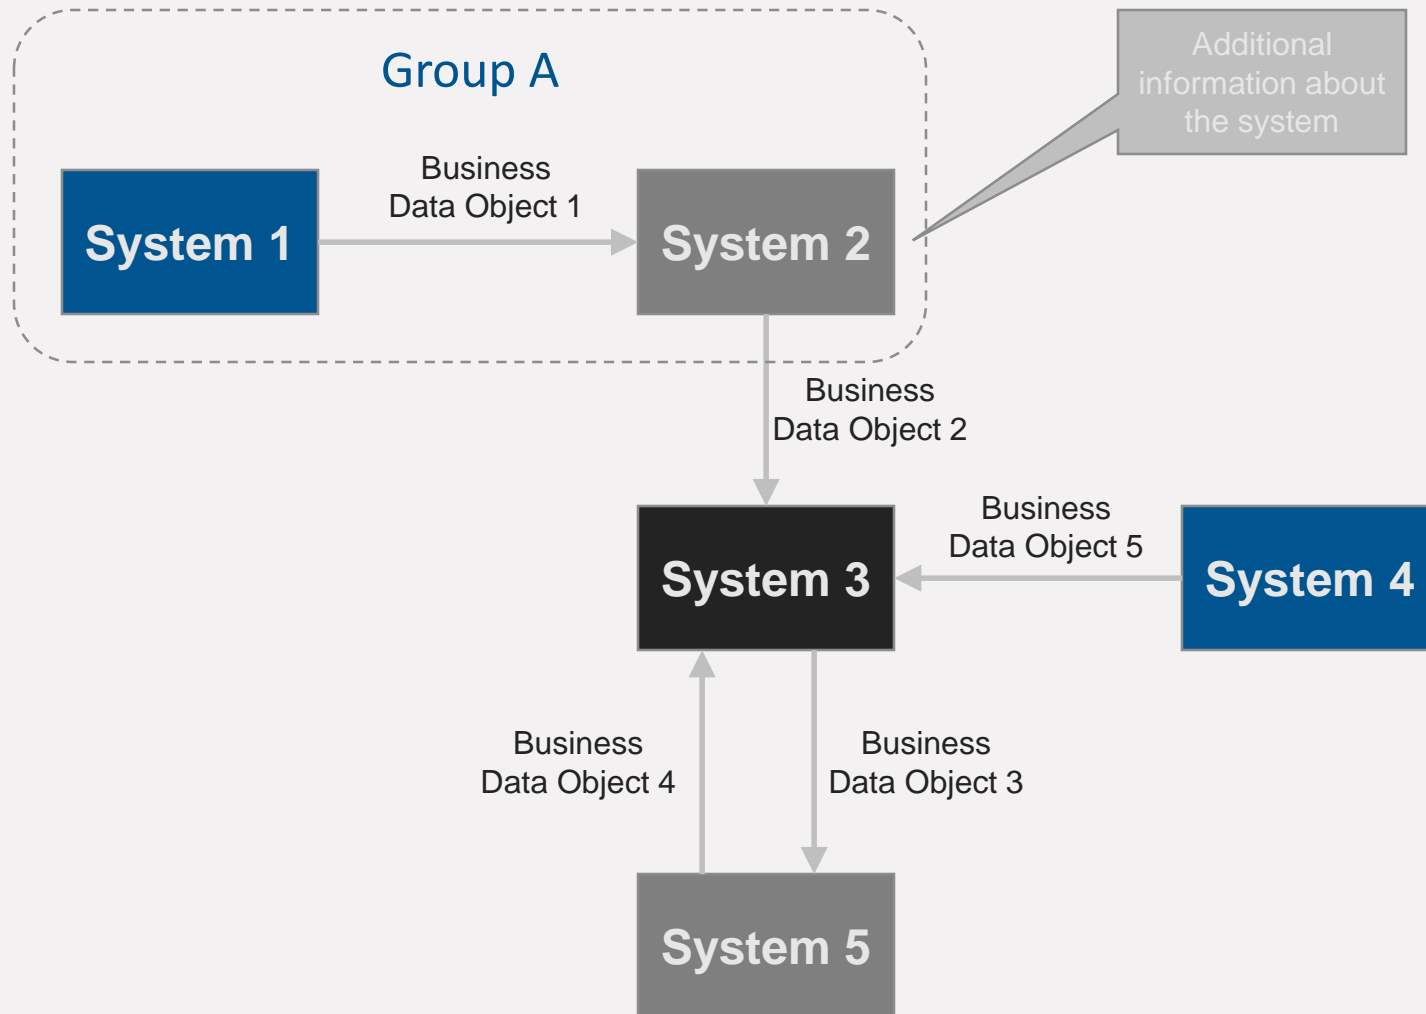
Group A

Additional information about the system

System 1

Business Data Object 1

System 2

Business Data Object 2

System 3

Business Data Object 5

System 4

Business Data Object 4

Business Data Object 3

System 5